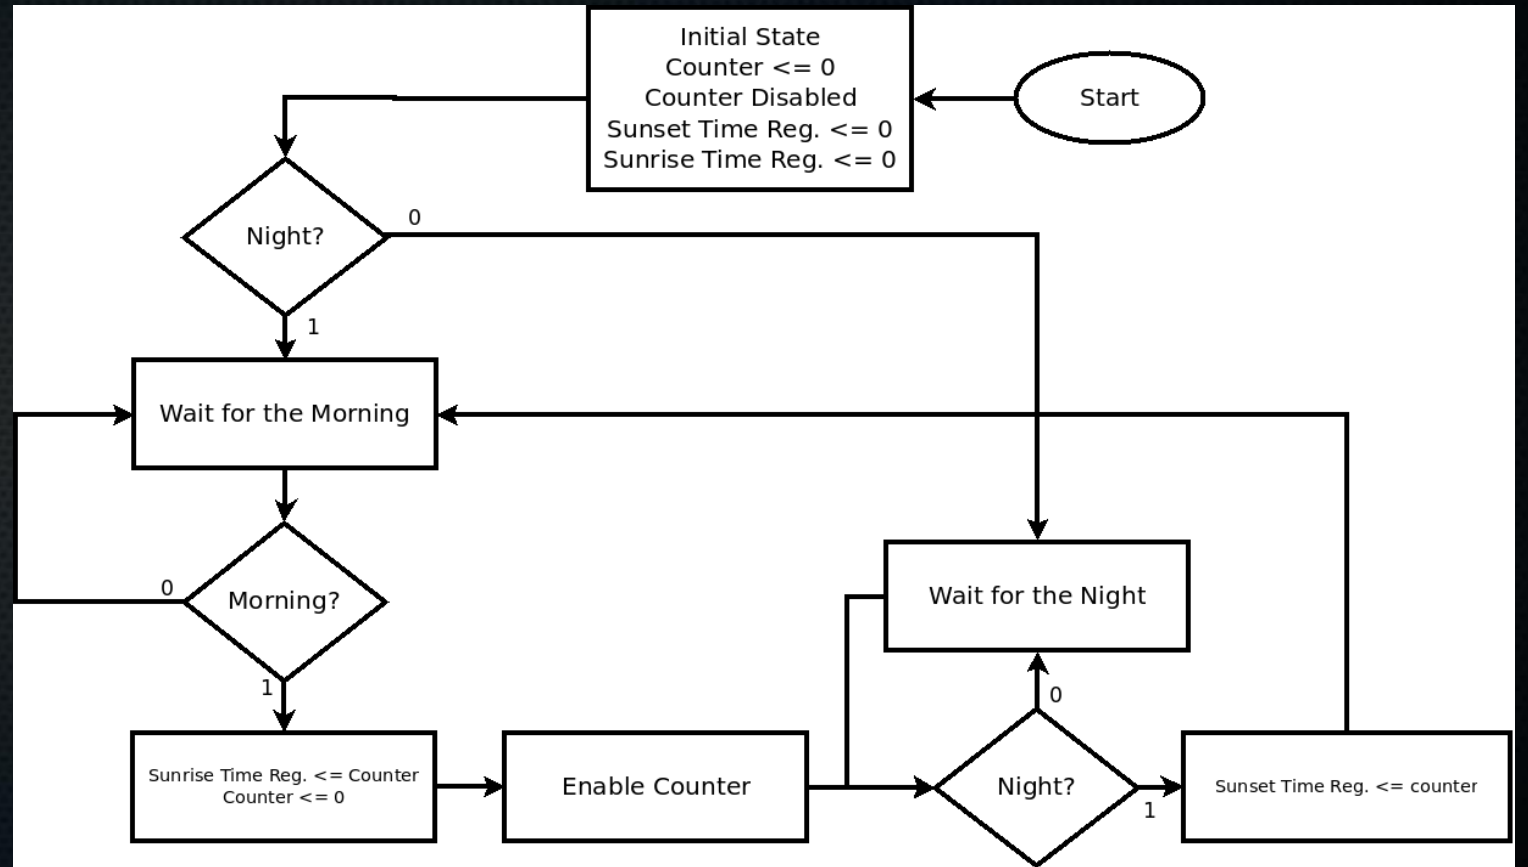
Initial State
Counter <= 0
Counter Disabled
Sunset Time Reg. <= 0
Sunrise Time Reg. <= 0

Start

Night?

0

1

Wait for the Morning

Morning?

0

1

Sunrise Time Reg. <= Counter
Counter <= 0

Enable Counter

Wait for the Night

0

Night?

1

Sunset Time Reg. <= counter